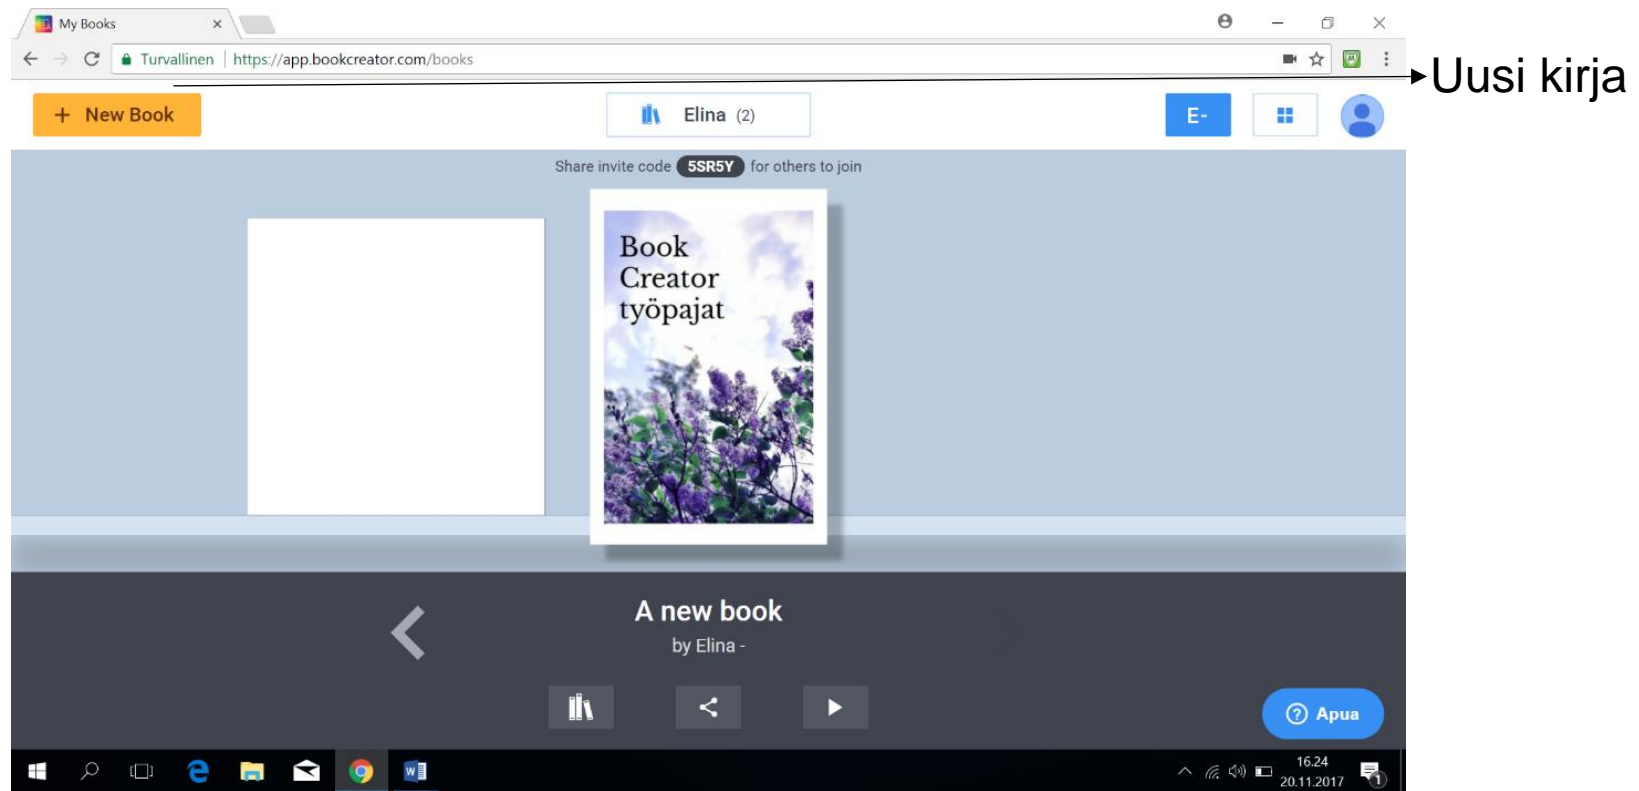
My Books ×

Turvallinen | https://app.bookcreator.com/books

Uusi kirja

+ New Book

Elina (2)

E-

Share invite code 5SR5Y for others to join

Book Creator työpajat

A new book

by Elina -

? Apua

16.24
20.11.2017